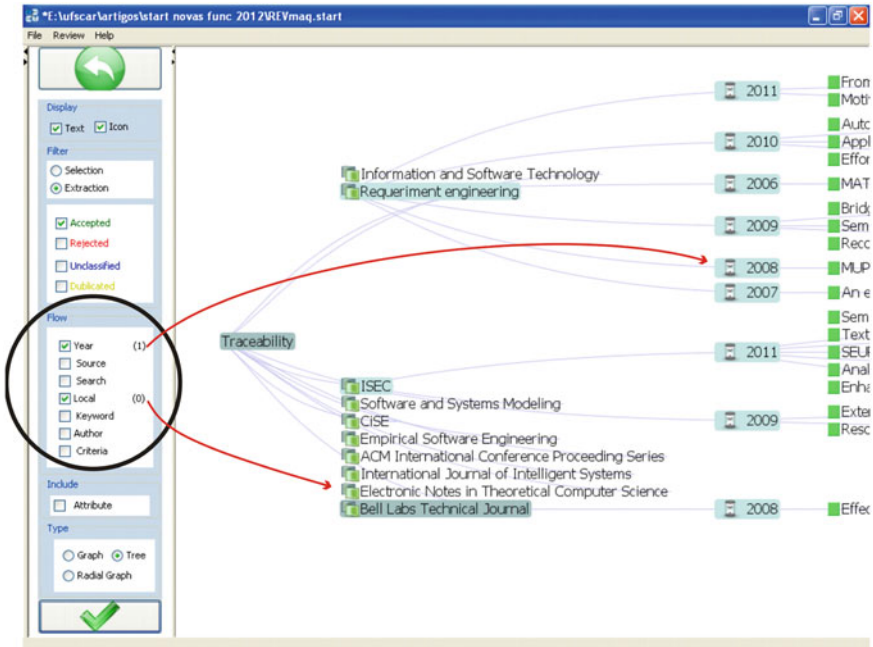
*E:\ufscar\artigos\start novas func 2012\REVmaq.start

File Review Help

Display
Text Icon

Filter
Selection
Extraction

Accepted
Rejected
Unclassified
Dublicated

Flow
Year (1)
Source
Search
Local (0)
Keyword
Author
Criteria

Include
Attribute

Type
Graph Tree
Radial Graph

Traceability

Information and Software Technology
Requeriment engineering

ISEC
Software and Systems Modeling
CiSE
Empirical Software Engineering
ACM International Conference Proceeding Series
International Journal of Intelligent Systems
Electronic Notes in Theoretical Computer Science
Bell Labs Technical Journal

2011
Fron
Moti
2010
Auto
Appl
Effor
2006
MAT
2009
Bridg
Sem
Reco
2008
MUP
2007
An e
Sem
Text
2011
SEUI
Anal
Enha
2009
Exter
Reso
2008
Effe